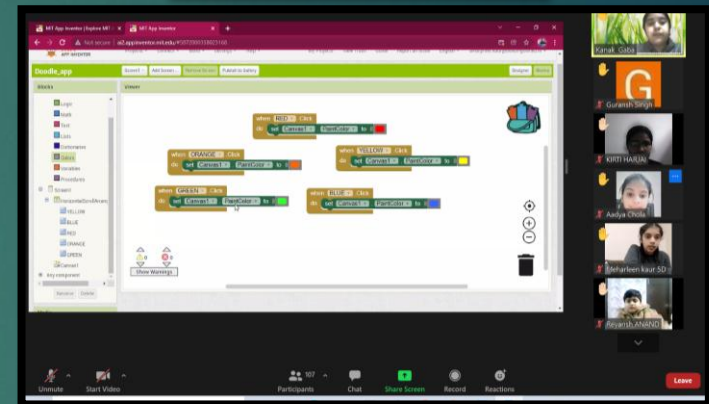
MIT App Inventor | Explore MIT ×
MIT App Inventor ×
Not secure | ai2.appinventor.mit.edu
Doodle_app
Screen1
Add Screen...
Remove Screen
Publish to Gallery
Designer
Blocks
Blocks
Viewer
Logic
Math
Text
Lists
Dictionaries
Colors
Variables
Procedures
Screen1
HorizontalScrollArrangement1
YELLOW
BLUE
RED
ORANGE
GREEN
Canvas1
Any component
Rename
Delete
when RED . Click
do set Canvas1 . PaintColor to
when ORANGE . Click
do set Canvas1 . PaintColor to
when YELLOW . Click
do set Canvas1 . PaintColor to
when GREEN . Click
do set Canvas1 . PaintColor to
when BLUE . Click
do set Canvas1 . PaintColor to
0
0
Show Warnings
Kanak Gaba
G
Guransh Singh
KIRTI HARJAI
Aadya Chola
Meharleen kaur 5D
Reyansh ANAND
Unmute
Start Video
107
Participants
Chat
Share Screen
Record
Reactions
Leave